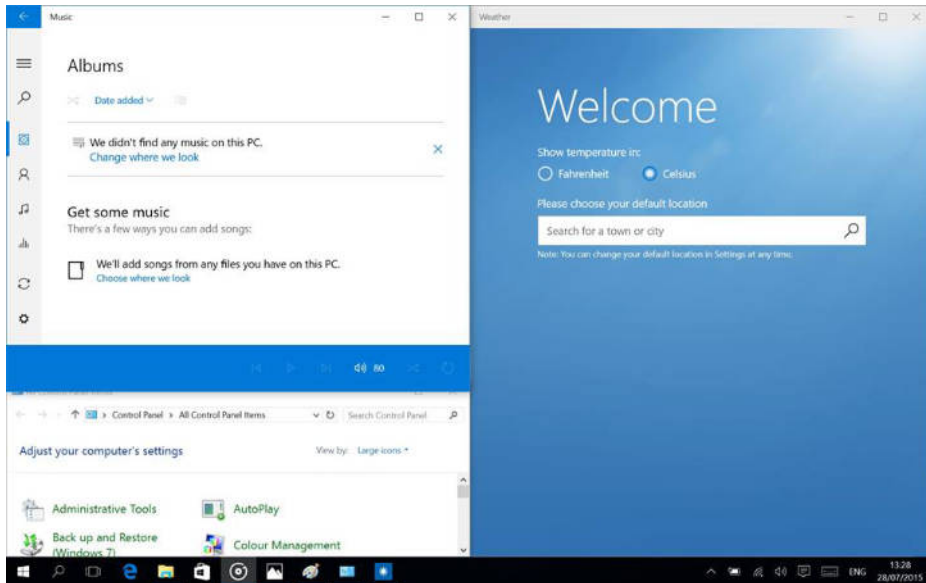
Music

Albums

Date added

We didn't find any music on this PC.
Change where we look

Get some music
There's a few ways you can add songs:

We'll add songs from any files you have on this PC.
Choose where we look

80

Control Panel > All Control Panel Items

Search Control Panel

Adjust your computer's settings

View by: Large icons

Administrative Tools

AutoPlay

Back up and Restore (Windows 7)

Colour Management

Weather

Welcome

Show temperature in:

Fahrenheit

Celsius

Please choose your default location

Search for a town or city

Note: You can change your default location in Settings at any time.

ENG

13:28
28/07/2015